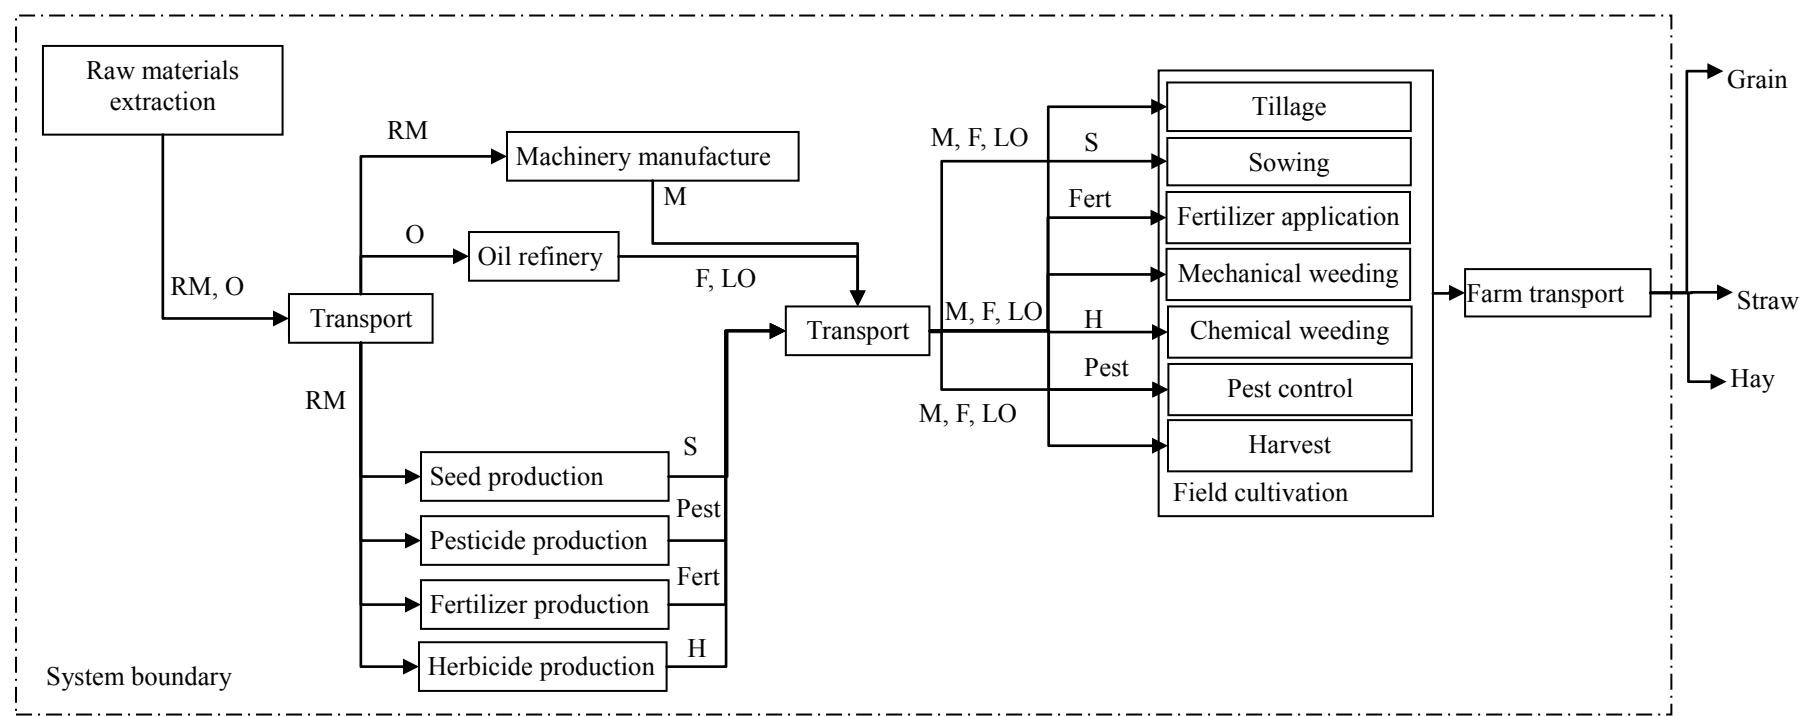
Raw materials extraction

RM

Machinery manufacture

M

O

Oil refinery

F, LO

RM, O

Transport

RM

Seed production

S

Pesticide production

Pest

Fertilizer production

Fert

Herbicide production

H

Transport

M, F, LO

S

Fert

M, F, LO

H

Pest

M, F, LO

Tillage

Sowing

Fertilizer application

Mechanical weeding

Chemical weeding

Pest control

Harvest

Field cultivation

Farm transport

Grain

Straw

Hay

System boundary